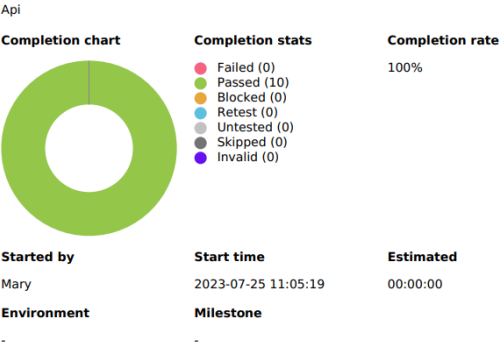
Api

Completion chart

Completion stats
Failed (0)
Passed (10)
Blocked (0)
Retest (0)
Untested (0)
Skipped (0)
Invalid (0)

Completion rate
100%

Started by
Mary

Start time
2023-07-25 11:05:19

Estimated
00:00:00

Environment
-

Milestone
-